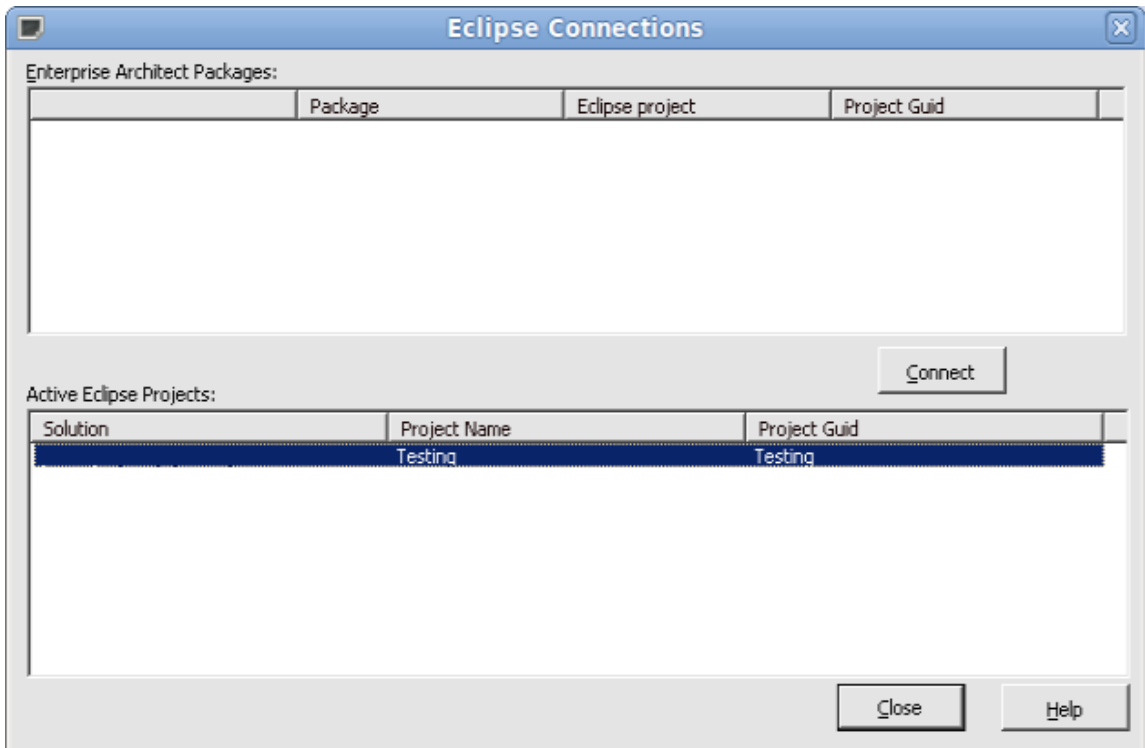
Eclipse Connections

Enterprise Architect Packages:

| | Package | Eclipse project | Project Guid |
|---|---|---|---|

Connect

Active Eclipse Projects:

| Solution | Project Name | Project Guid |
|---|---|---|
| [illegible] | Testing | Testing |

Close

Help